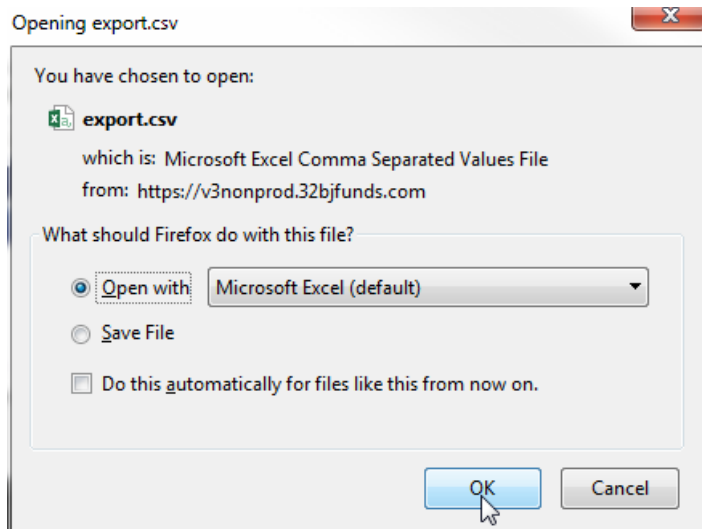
Opening export.csv

You have chosen to open:

export.csv

which is: Microsoft Excel Comma Separated Values File

from: https://v3nonprod.32bjfunds.com

What should Firefox do with this file?

Open with Microsoft Excel (default)

Save File

Do this automatically for files like this from now on.

OK

Cancel